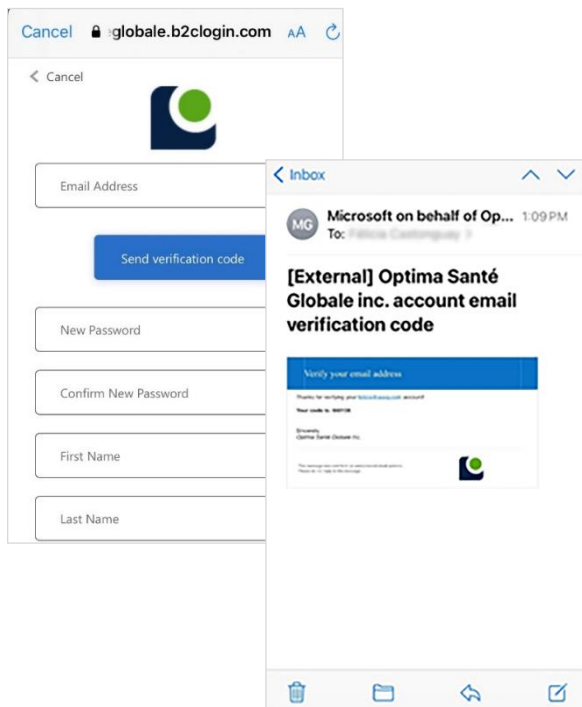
Cancel globale.b2clogin.com AA

< Cancel

Email Address

Send verification code

New Password

Confirm New Password

First Name

Last Name

< Inbox

MG Microsoft on behalf of Op... 1:09 PM
To: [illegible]

[External] Optima Santé Globale inc. account email verification code

Verify your email address

Thanks for verifying your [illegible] account!

Your code is: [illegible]

Sincerely,
Optima Santé Globale Inc.

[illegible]